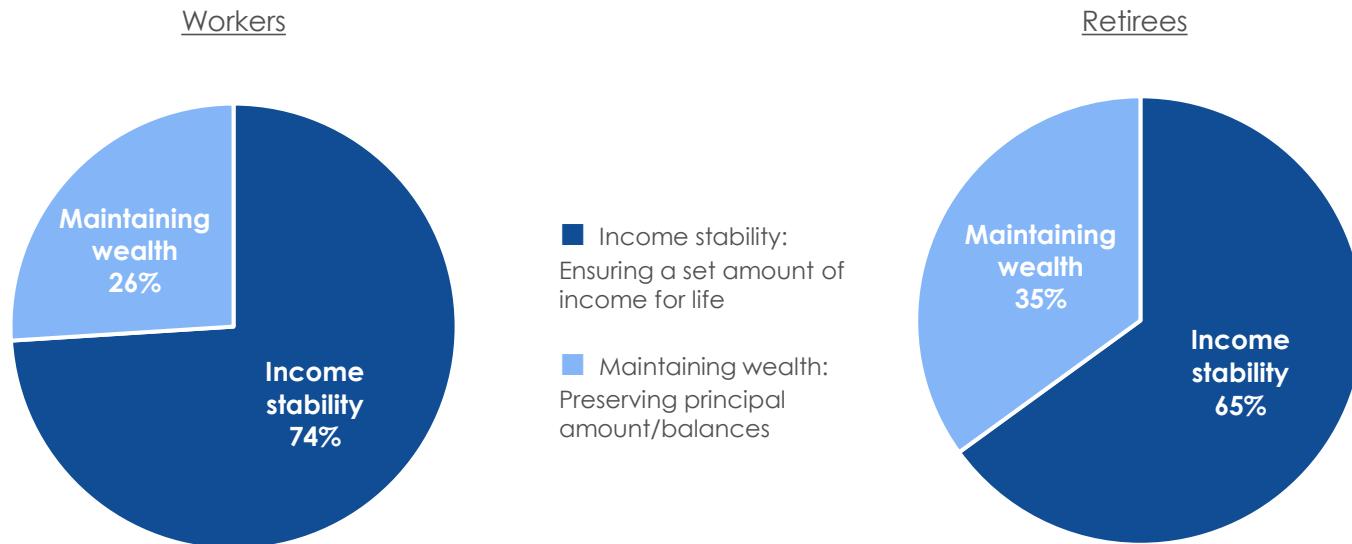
Workers

Maintaining wealth 26%

Income stability 74%

Income stability: Ensuring a set amount of income for life

Maintaining wealth: Preserving principal amount/balances

Retirees

Maintaining wealth 35%

Income stability 65%